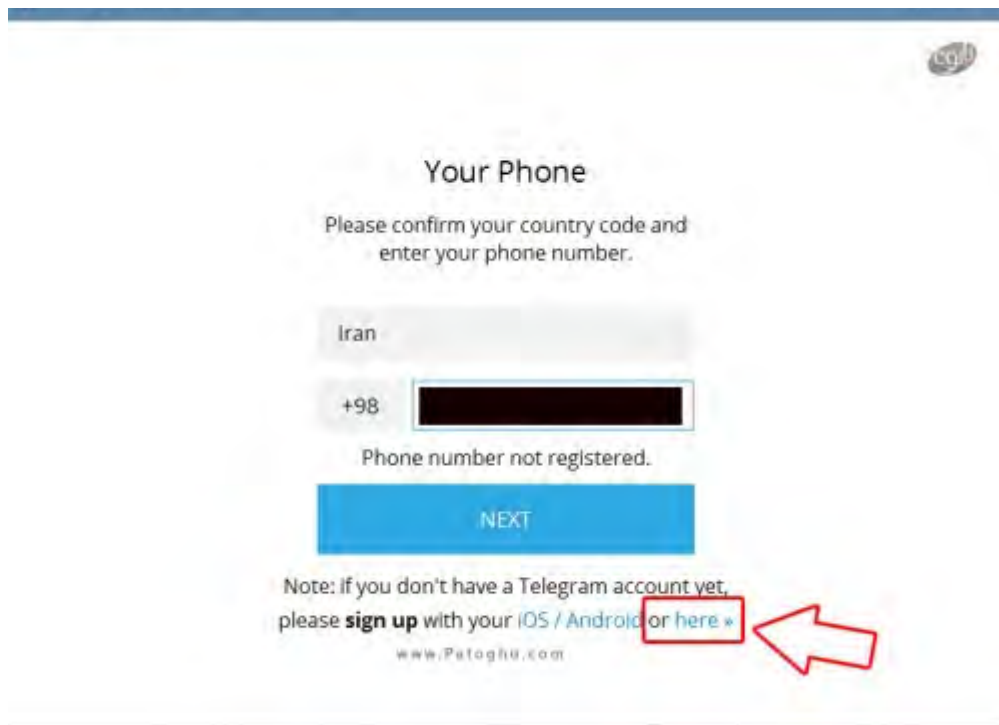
Your Phone

Please confirm your country code and enter your phone number.

Iran

+98

Phone number not registered.

NEXT

Note: If you don't have a Telegram account yet, please **sign up** with your iOS / Android or here »

www.Patoghu.com